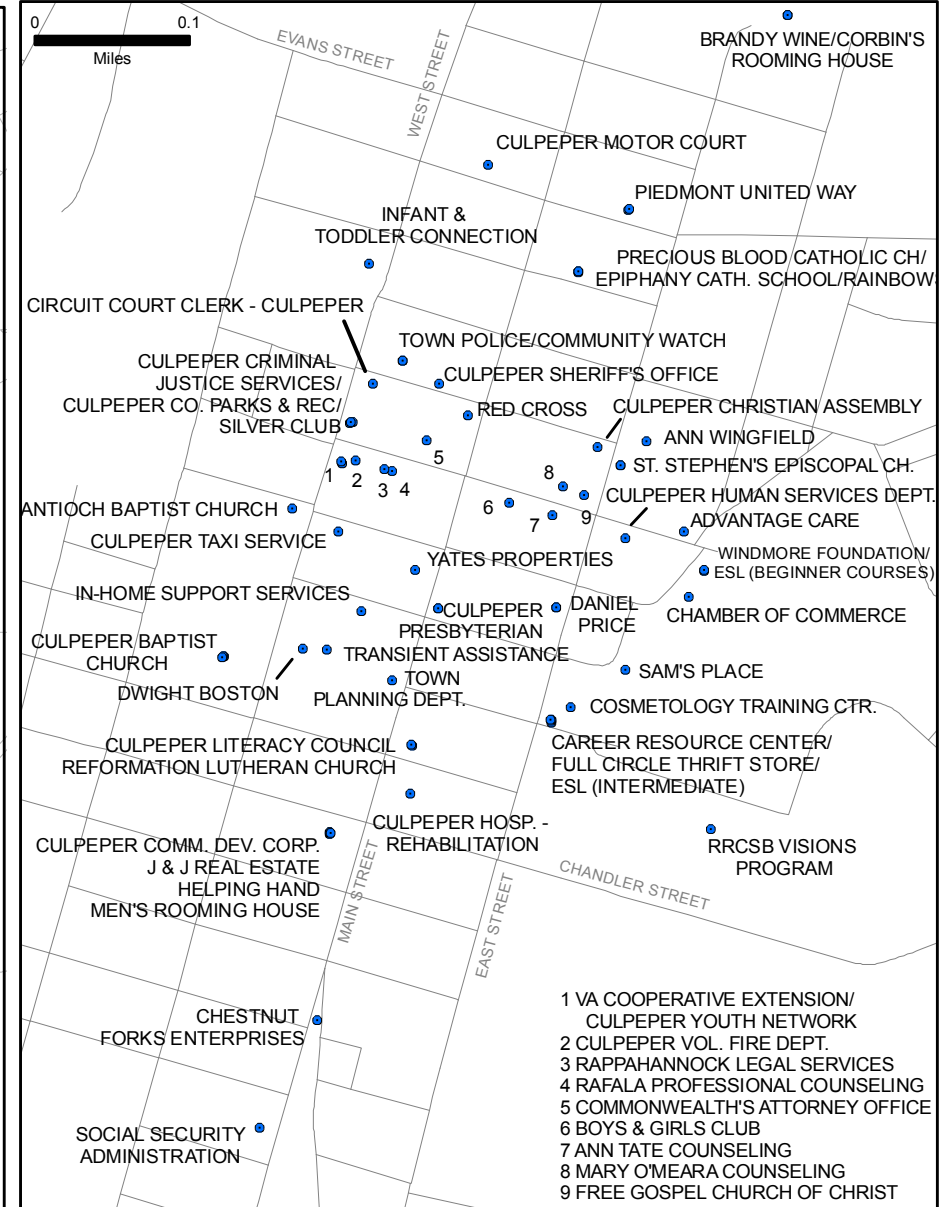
0 0.1
Miles

EVANS STREET
WEST STREET

BRANDY WINE/CORBIN'S ROOMING HOUSE

CULPEPER MOTOR COURT

PIEDMONT UNITED WAY

INFANT & TODDLER CONNECTION

PRECIOUS BLOOD CATHOLIC CH/ EPIPHANY CATH. SCHOOL/RAINBOW

CIRCUIT COURT CLERK - CULPEPER

TOWN POLICE/COMMUNITY WATCH

CULPEPER CRIMINAL JUSTICE SERVICES/ CULPEPER CO. PARKS & REC/ SILVER CLUB

CULPEPER SHERIFF'S OFFICE

RED CROSS

CULPEPER CHRISTIAN ASSEMBLY

ANN WINGFIELD

5

ST. STEPHEN'S EPISCOPAL CH.

1 2 3 4

8

CULPEPER HUMAN SERVICES DEPT.

6 7 9

ANTIOCH BAPTIST CHURCH

ADVANTAGE CARE

CULPEPER TAXI SERVICE

WINDMORE FOUNDATION/ ESL (BEGINNER COURSES)

YATES PROPERTIES

IN-HOME SUPPORT SERVICES

CULPEPER PRESBYTERIAN

DANIEL PRICE

CHAMBER OF COMMERCE

CULPEPER BAPTIST CHURCH

TRANSIENT ASSISTANCE

SAM'S PLACE

DWIGHT BOSTON

TOWN PLANNING DEPT.

COSMETOLOGY TRAINING CTR.

CULPEPER LITERACY COUNCIL REFORMATION LUTHERAN CHURCH

CAREER RESOURCE CENTER/ FULL CIRCLE THRIFT STORE/ ESL (INTERMEDIATE)

CULPEPER COMM. DEV. CORP. J & J REAL ESTATE HELPING HAND MEN'S ROOMING HOUSE

CULPEPER HOSP. - REHABILITATION

RRCSB VISIONS PROGRAM

CHANDLER STREET
MAIN STREET
EAST STREET

CHESTNUT FORKS ENTERPRISES

SOCIAL SECURITY ADMINISTRATION

1 VA COOPERATIVE EXTENSION/ CULPEPER YOUTH NETWORK
2 CULPEPER VOL. FIRE DEPT.
3 RAPPAHANNOCK LEGAL SERVICES
4 RAFALA PROFESSIONAL COUNSELING
5 COMMONWEALTH'S ATTORNEY OFFICE
6 BOYS & GIRLS CLUB
7 ANN TATE COUNSELING
8 MARY O'MEARA COUNSELING
9 FREE GOSPEL CHURCH OF CHRIST